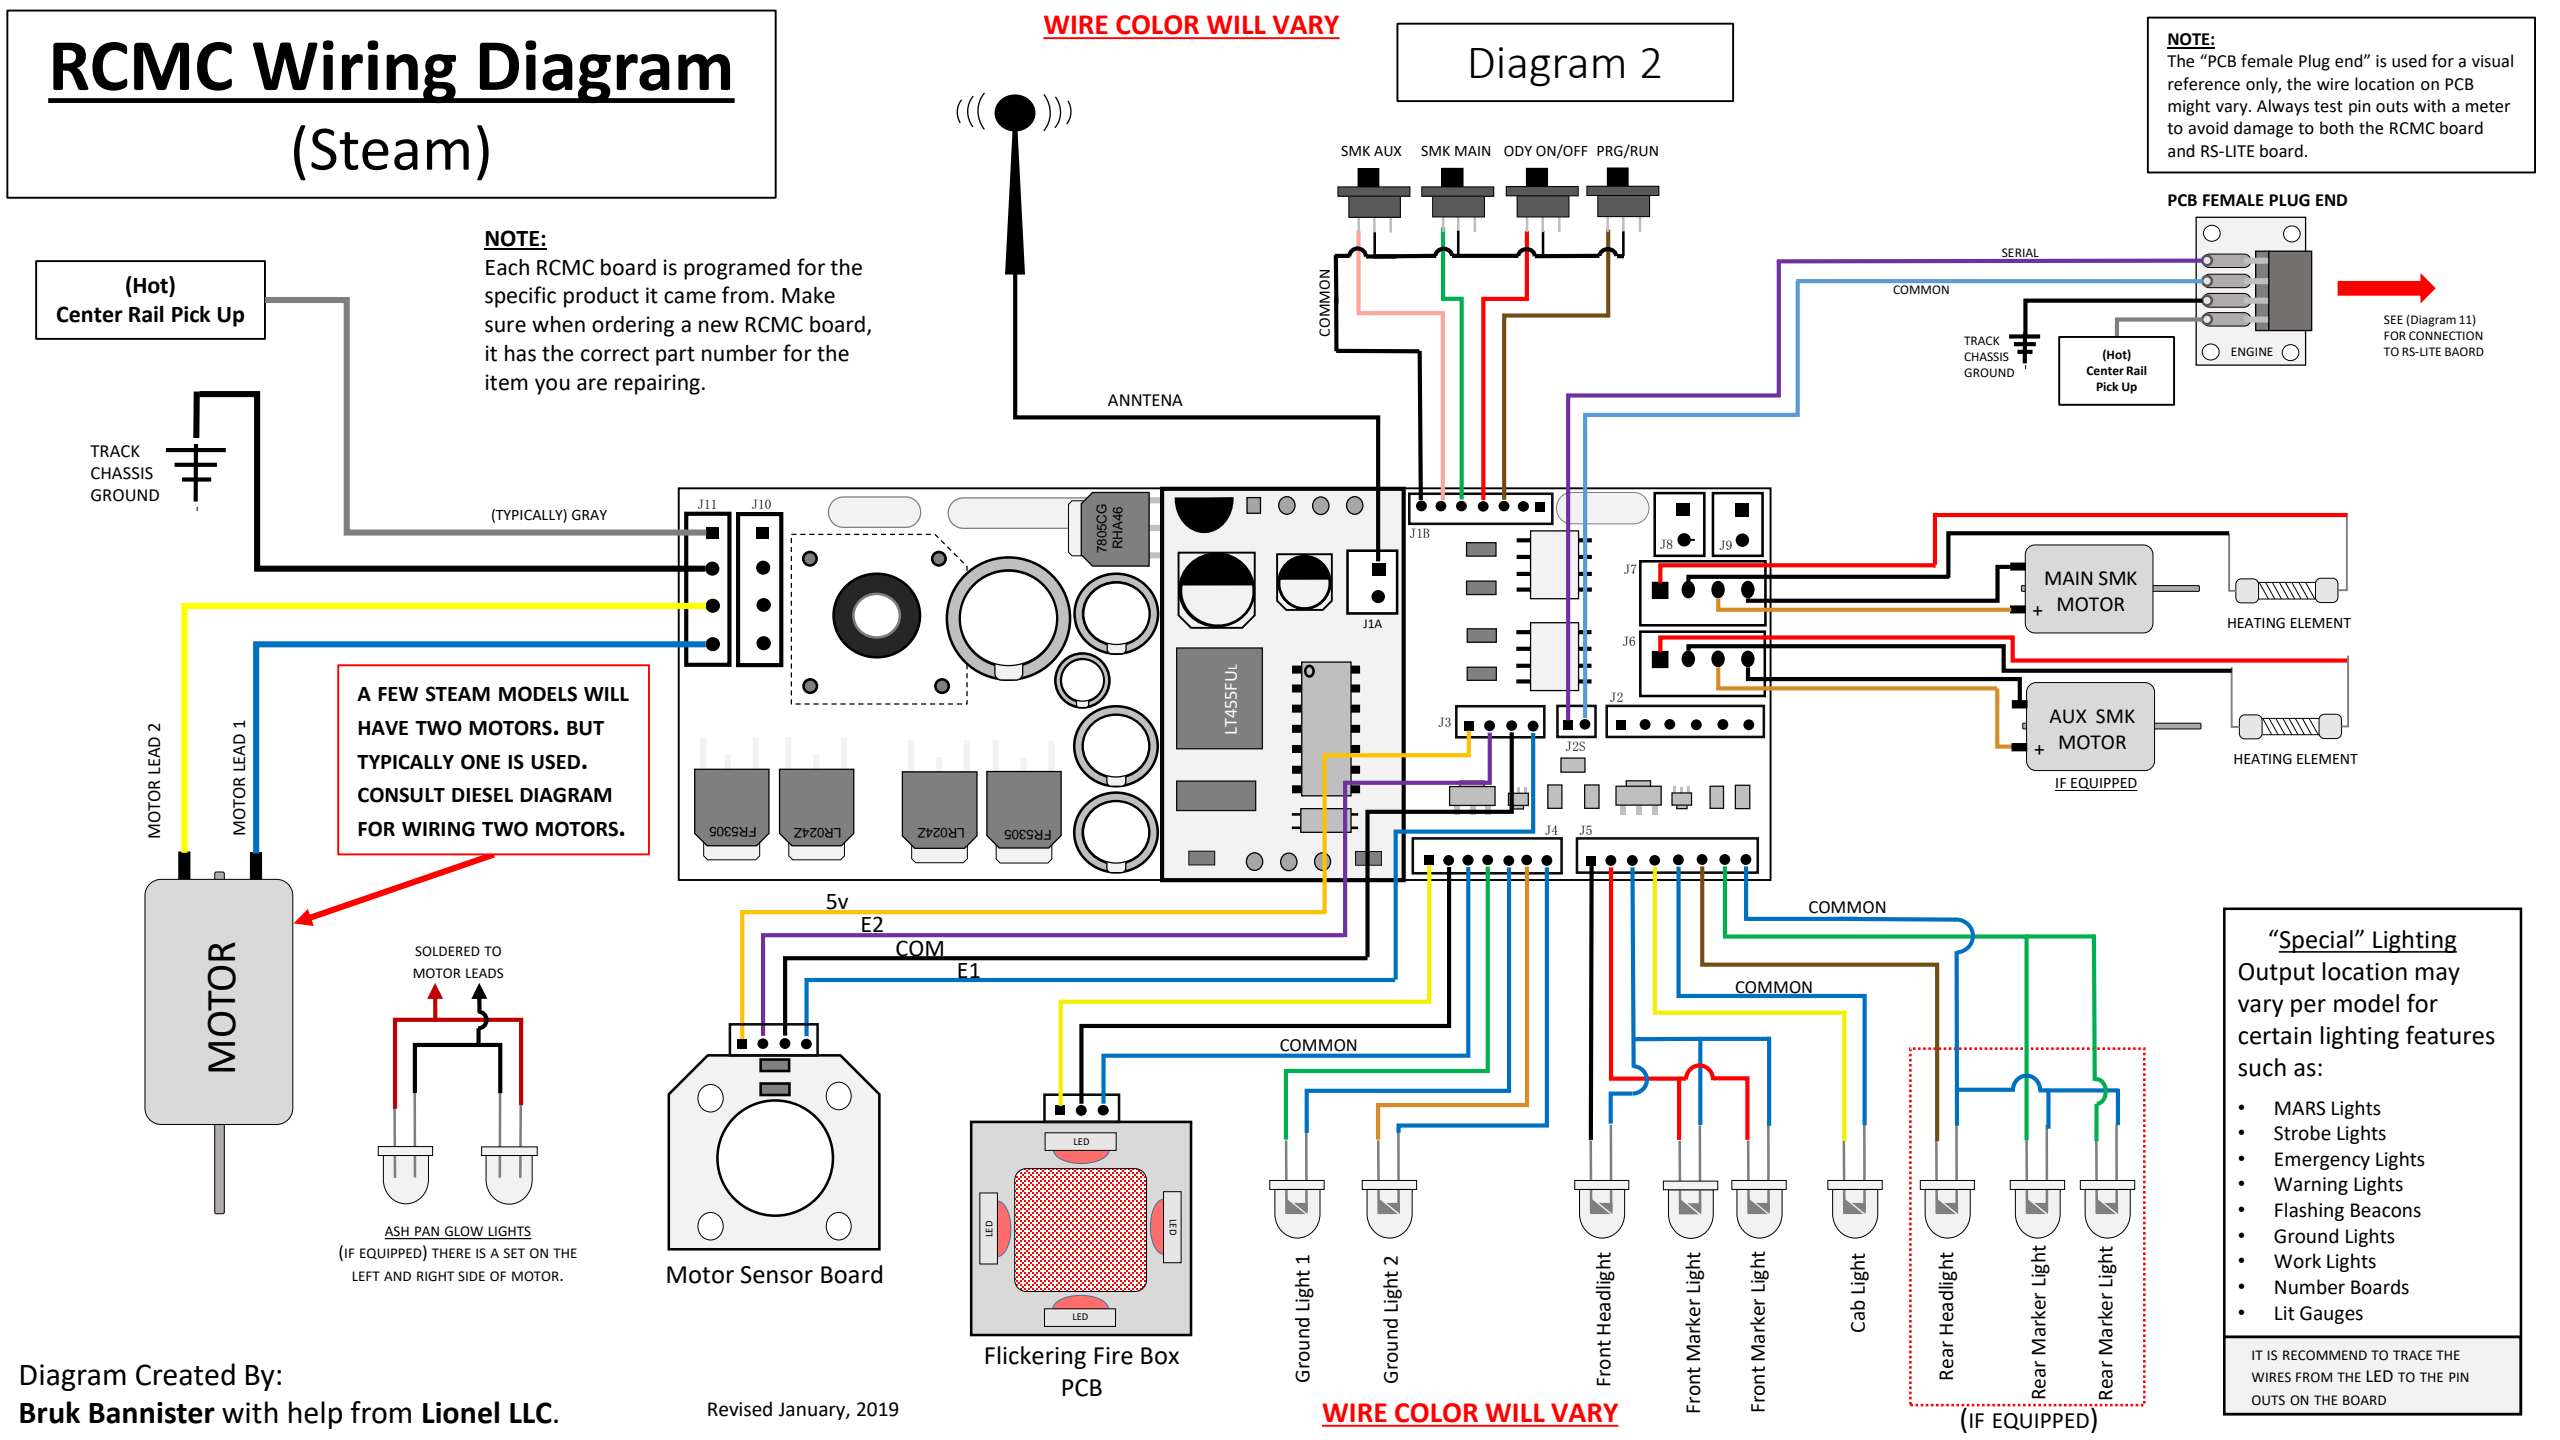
RCMC Wiring Diagram
(Steam)

WIRE COLOR WILL VARY

Diagram 2

NOTE:
The "PCB female Plug end" is used for a visual reference only, the wire location on PCB might vary. Always test pin outs with a meter to avoid damage to both the RCMC board and RS-LITE board.

PCB FEMALE PLUG END

SMK AUX SMK MAIN ODY ON/OFF PRG/RUN

COMMON

SERIAL
COMMON
TRACK CHASSIS GROUND
(Hot) Center Rail Pick Up
ENGINE
SEE (Diagram 11) FOR CONNECTION TO RS-LITE BAORD

(Hot)
Center Rail Pick Up

NOTE:
Each RCMC board is programed for the specific product it came from. Make sure when ordering a new RCMC board, it has the correct part number for the item you are repairing.

ANNTENA

TRACK CHASSIS GROUND

(TYPICALLY) GRAY

J11 J10
7805CG RHA46
J1B
J8 J9
J7
J1A
J6
LT455FUL
J2
J3
J2S
FR5305 LR0242 LR0242 FR5305
J4 J5

MAIN SMK MOTOR
HEATING ELEMENT
AUX SMK MOTOR
HEATING ELEMENT
IF EQUIPPED

A FEW STEAM MODELS WILL HAVE TWO MOTORS. BUT TYPICALLY ONE IS USED. CONSULT DIESEL DIAGRAM FOR WIRING TWO MOTORS.

MOTOR LEAD 2
MOTOR LEAD 1

MOTOR

SOLDERED TO MOTOR LEADS

ASH PAN GLOW LIGHTS
(IF EQUIPPED) THERE IS A SET ON THE LEFT AND RIGHT SIDE OF MOTOR.

5v
E2
COM
E1

COMMON
COMMON
COMMON

Motor Sensor Board

LED
LED
LED
LED
Flickering Fire Box PCB

Ground Light 1
Ground Light 2
Front Headlight
Front Marker Light
Front Marker Light
Cab Light
Rear Headlight
Rear Marker Light
Rear Marker Light

(IF EQUIPPED)

"Special" Lighting
Output location may vary per model for certain lighting features such as:
• MARS Lights
• Strobe Lights
• Emergency Lights
• Warning Lights
• Flashing Beacons
• Ground Lights
• Work Lights
• Number Boards
• Lit Gauges

IT IS RECOMMEND TO TRACE THE WIRES FROM THE LED TO THE PIN OUTS ON THE BOARD

Diagram Created By:
Bruk Bannister with help from Lionel LLC.

Revised January, 2019

WIRE COLOR WILL VARY